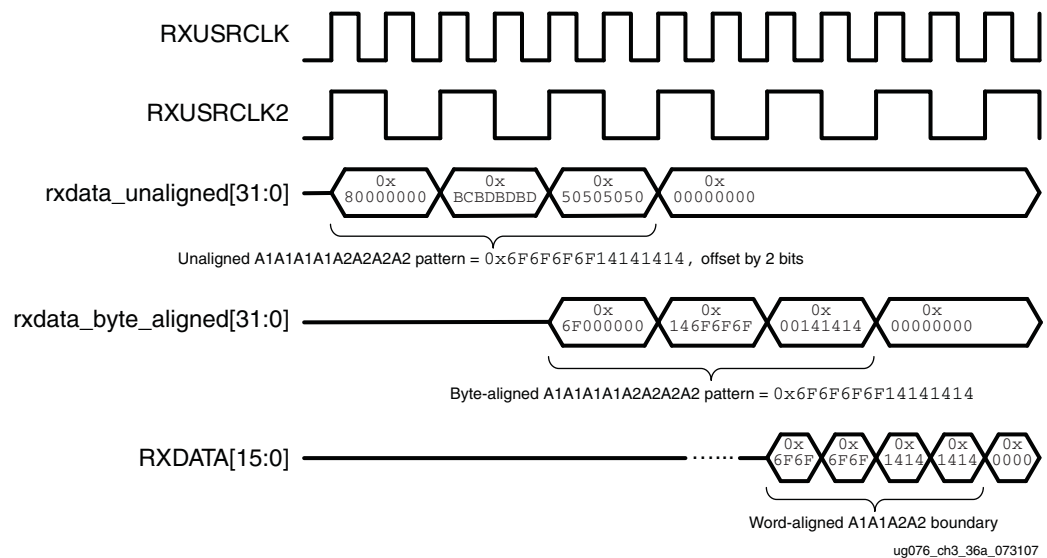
RXUSRCLK

RXUSRCLK2

rxdata_unaligned[31:0]

0x 80000000

0x BCBDBDBD

0x 50505050

0x 00000000

Unaligned A1A1A1A1A2A2A2A2 pattern = 0x6F6F6F6F14141414, offset by 2 bits

rxdata_byte_aligned[31:0]

0x 6F000000

0x 146F6F6F

0x 00141414

0x 00000000

Byte-aligned A1A1A1A1A2A2A2A2 pattern = 0x6F6F6F6F14141414

RXDATA[15:0]

0x 6F6F

0x 6F6F

0x 1414

0x 1414

0x 0000

Word-aligned A1A1A2A2 boundary

ug076_ch3_36a_073107